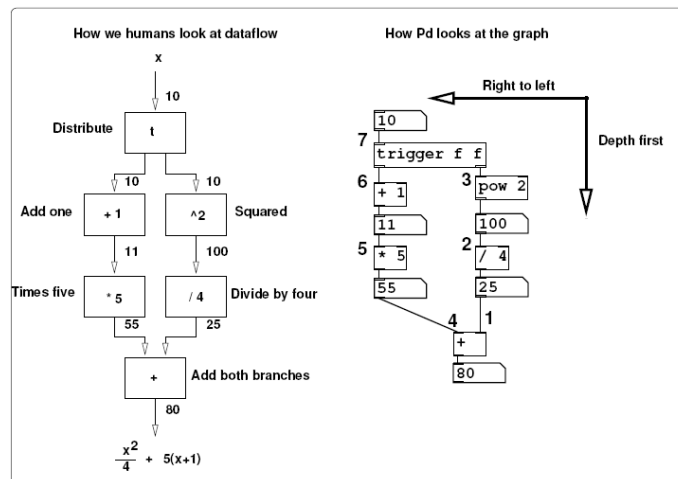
How we humans look at dataflow

x

10

Distribute

t

10

10

Add one

+ 1

^2

Squared

11

100

Times five

* 5

/ 4

Divide by four

55

25

+

Add both branches

80

$\frac{x^2}{4} + 5(x+1)$

How Pd looks at the graph

Right to left

Depth first

10

7

trigger f f

6

+ 1

3

pow 2

11

100

5

* 5

2

/ 4

55

25

4

1

+

80